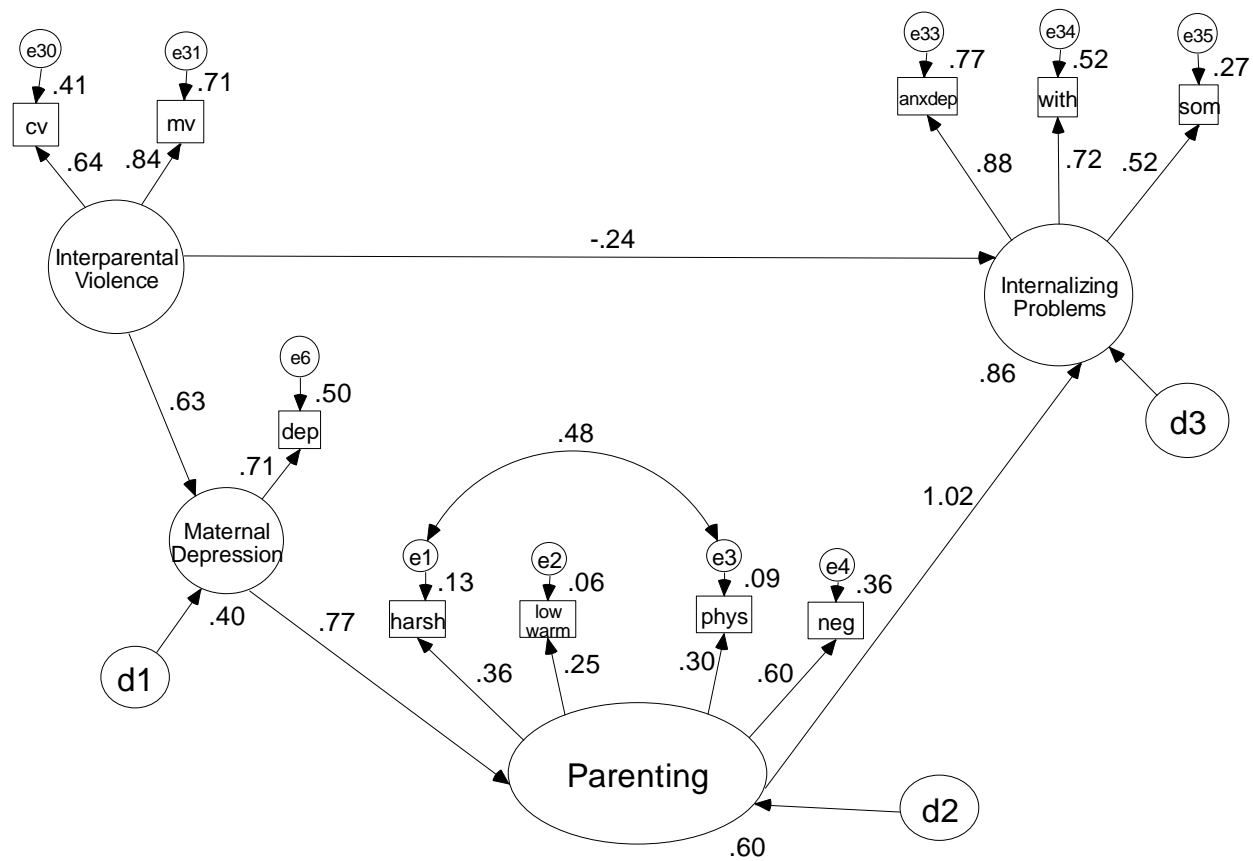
e30
.41
cv
e31
.71
mv
.64
.84
Interparental Violence
-.24
e33
.77
anxdep
e34
.52
with
e35
.27
som
.88
.72
.52
Internalizing Problems
.86
d3
.63
e6
.50
dep
.71
Maternal Depression
.48
e1
.13
harsh
e2
.06
low warm
e3
.09
phys
e4
.36
neg
1.02
.40
.77
.36
.25
.30
.60
d1
Parenting
d2
.60